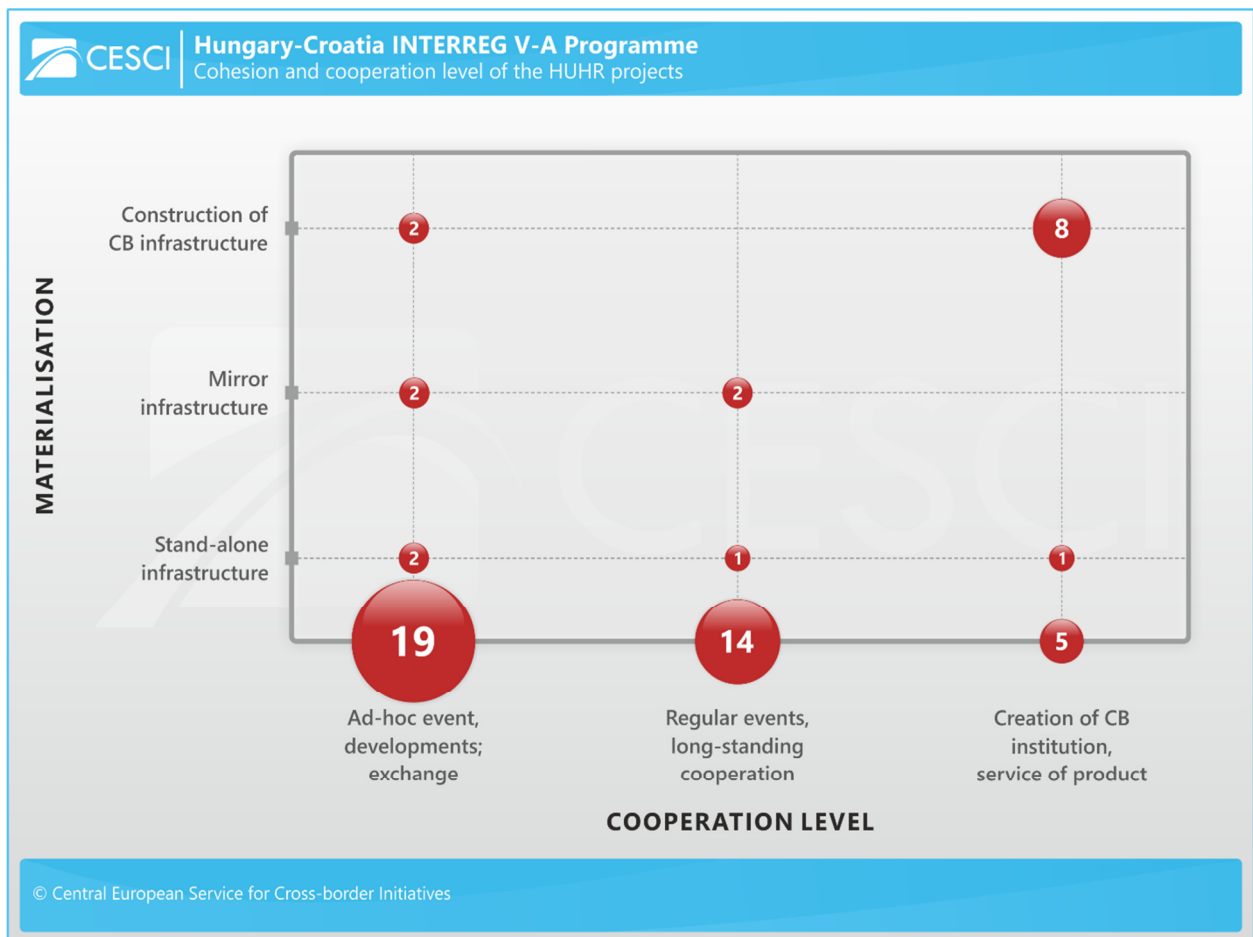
CESCI

Hungary-Croatia INTERREG V-A Programme
Cohesion and cooperation level of the HUHR projects

MATERIALISATION

Construction of CB infrastructure

Mirror infrastructure

Stand-alone infrastructure

2

8

2

2

2

1

1

19

14

5

Ad-hoc event, developments; exchange

Regular events, long-standing cooperation

Creation of CB institution, service of product

COOPERATION LEVEL

CESCI

© Central European Service for Cross-border Initiatives